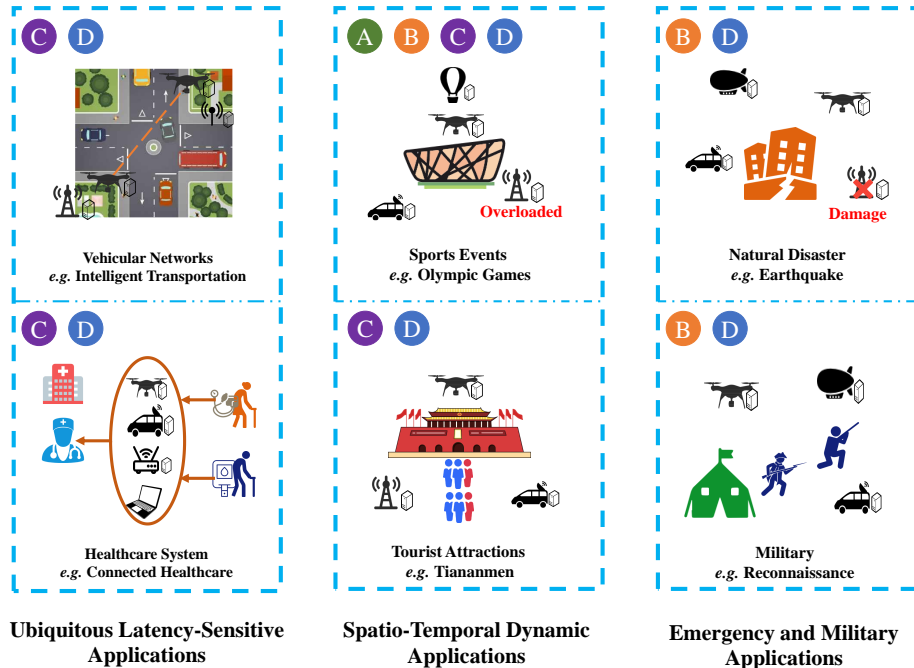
C D

Vehicular Networks
*e.g.* Intelligent Transportation

C D

Healthcare System
*e.g.* Connected Healthcare

Ubiquitous Latency-Sensitive Applications

A B C D

Overloaded

Sports Events
*e.g.* Olympic Games

C D

Tourist Attractions
*e.g.* Tiananmen

Spatio-Temporal Dynamic Applications

B D

Damage

Natural Disaster
*e.g.* Earthquake

B D

Military
*e.g.* Reconnaissance

Emergency and Military Applications